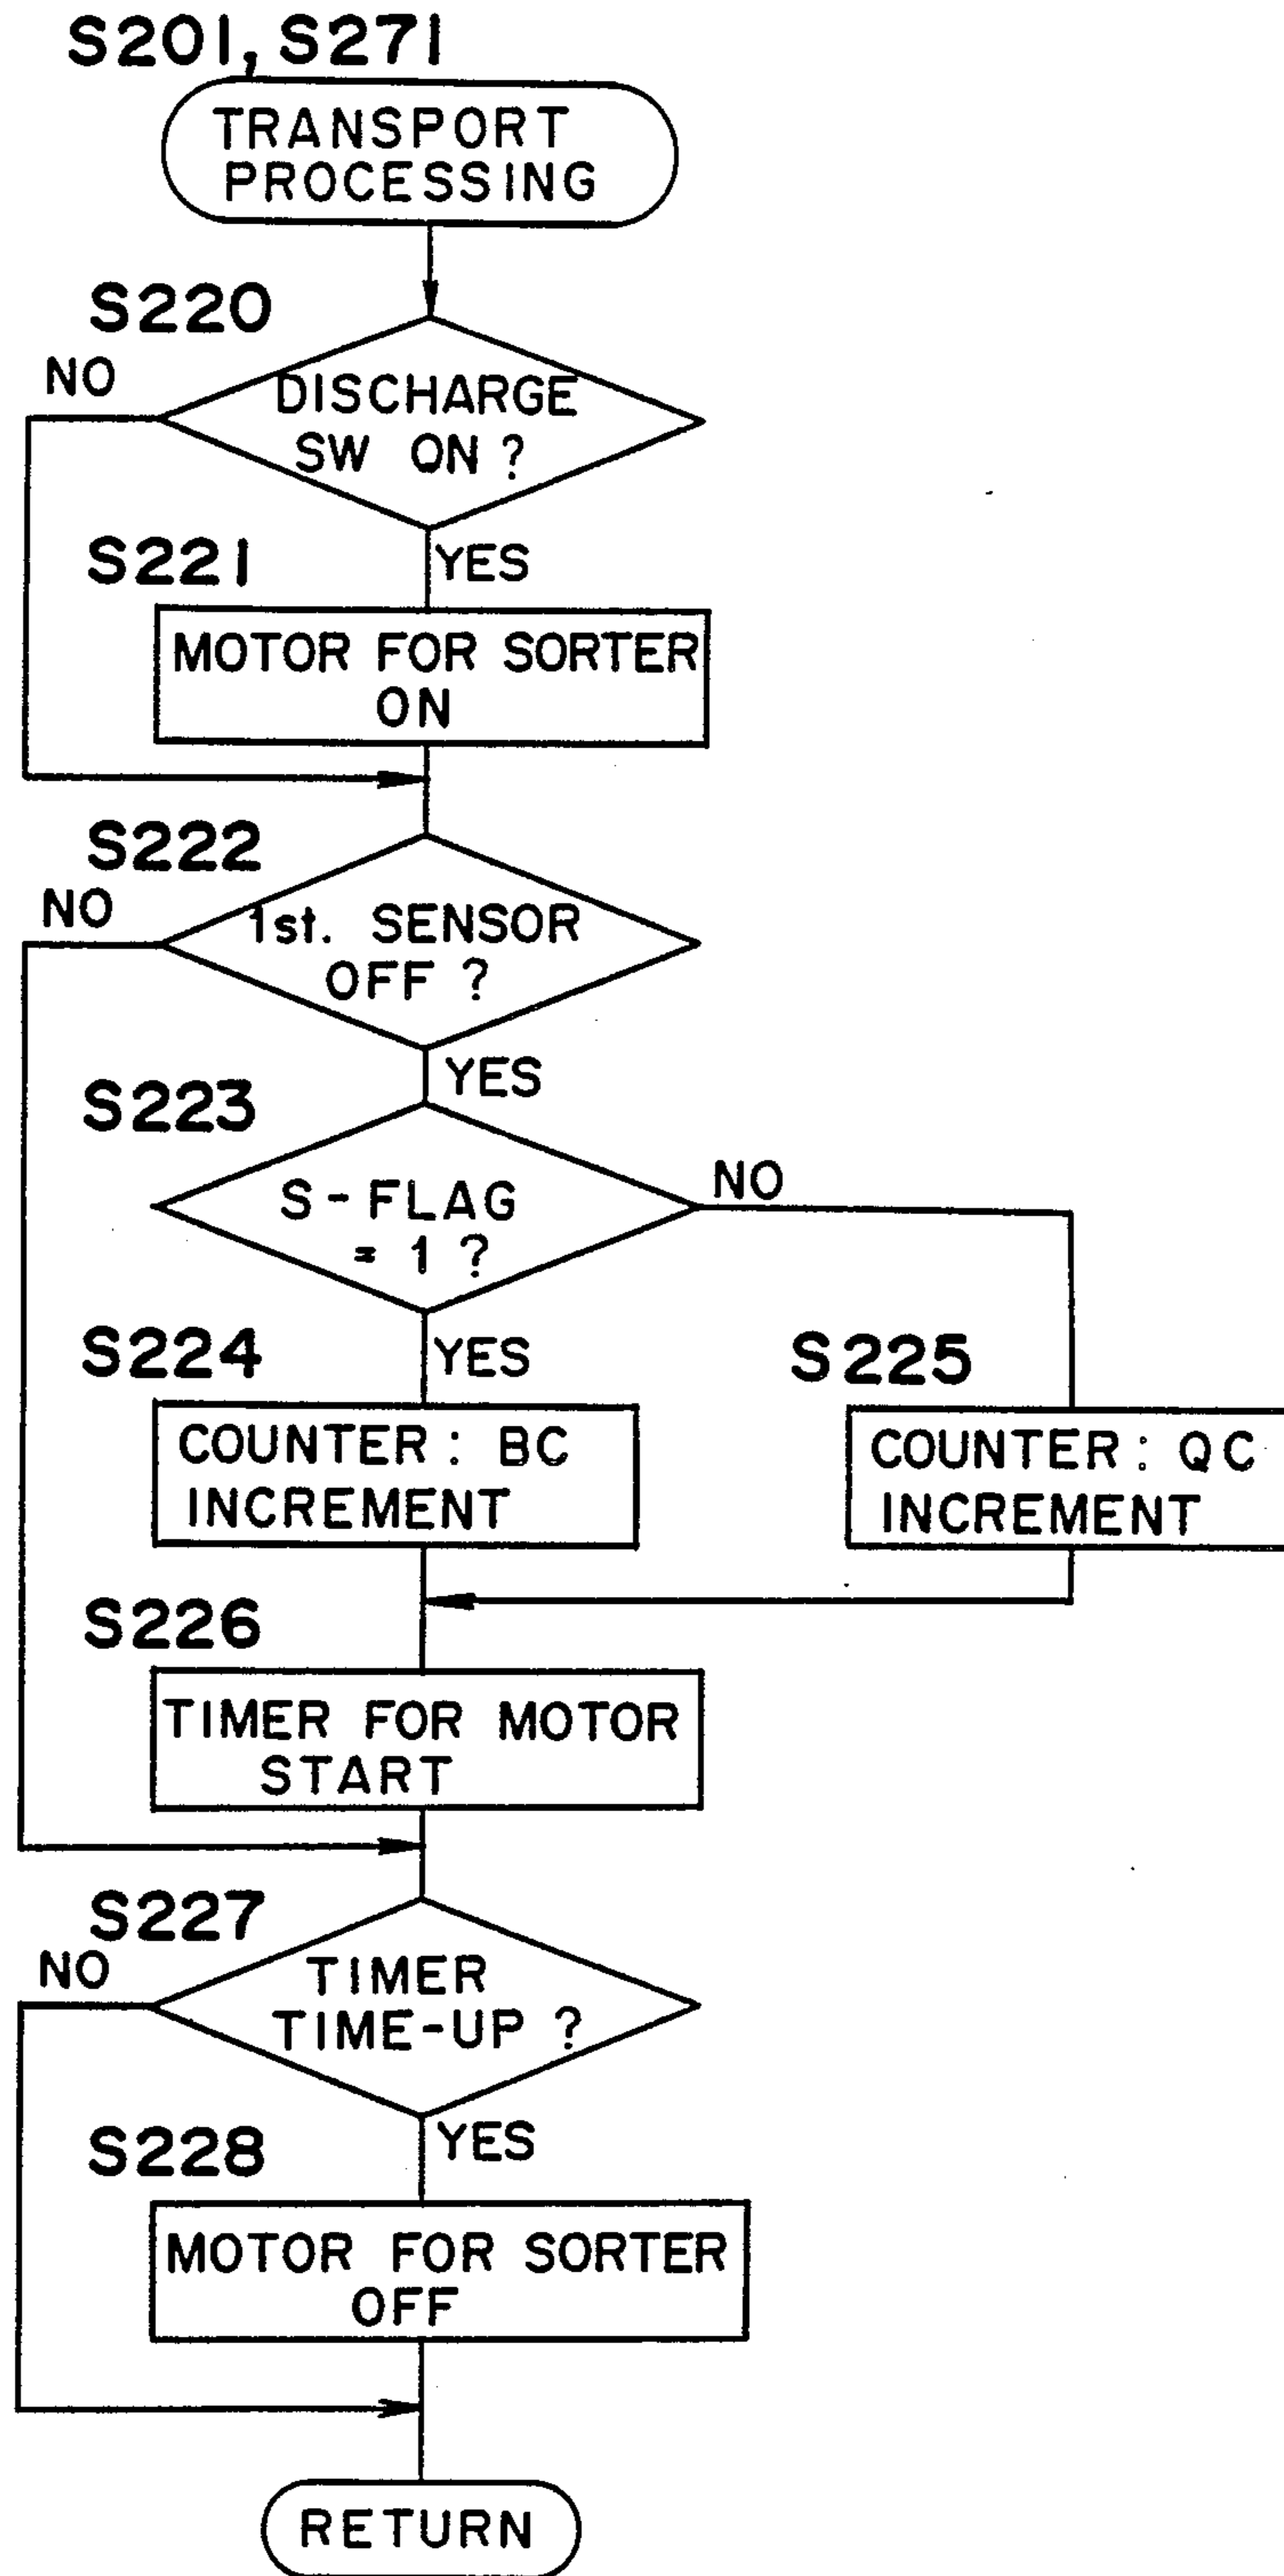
S201, S271
TRANSPORT PROCESSING
S220
NO
DISCHARGE SW ON ?
S221
YES
MOTOR FOR SORTER ON
S222
NO
1st. SENSOR OFF ?
YES
S223
S-FLAG = 1 ?
NO
S224
YES
S225
COUNTER : BC INCREMENT
COUNTER : QC INCREMENT
S226
TIMER FOR MOTOR START
S227
NO
TIMER TIME-UP ?
S228
YES
MOTOR FOR SORTER OFF
RETURN